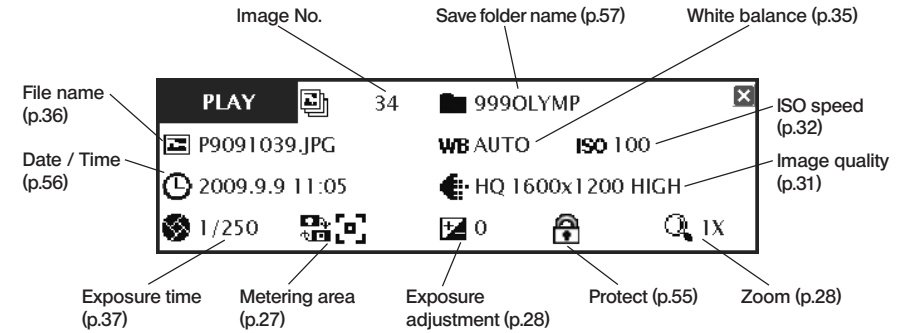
Image No.

Save folder name (p.57)

White balance (p.35)

File name (p.36)

Date / Time (p.56)

PLAY

34

999OLYMP

ISO speed (p.32)

P9091039.JPG

WB AUTO

ISO 100

Image quality (p.31)

2009.9.9 11:05

HQ 1600x1200 HIGH

1/250

0

1X

Exposure time (p.37)

Metering area (p.27)

Exposure adjustment (p.28)

Protect (p.55)

Zoom (p.28)